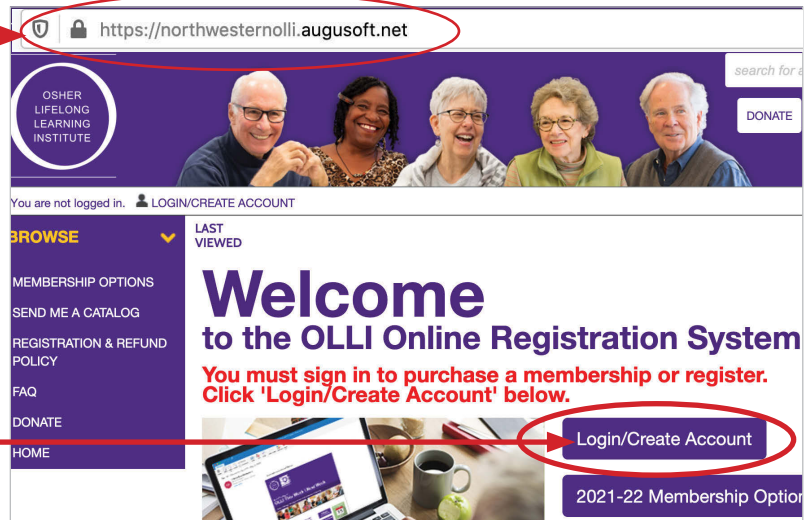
https://northwesternolli.augusoft.net

OSHER LIFELONG LEARNING INSTITUTE

search for a

DONATE

You are not logged in. LOGIN/CREATE ACCOUNT

BROWSE

MEMBERSHIP OPTIONS

SEND ME A CATALOG

REGISTRATION & REFUND POLICY

FAQ

DONATE

HOME

LAST VIEWED

Welcome

to the OLLI Online Registration System

You must sign in to purchase a membership or register. Click 'Login/Create Account' below.

Login/Create Account

2021-22 Membership Optio